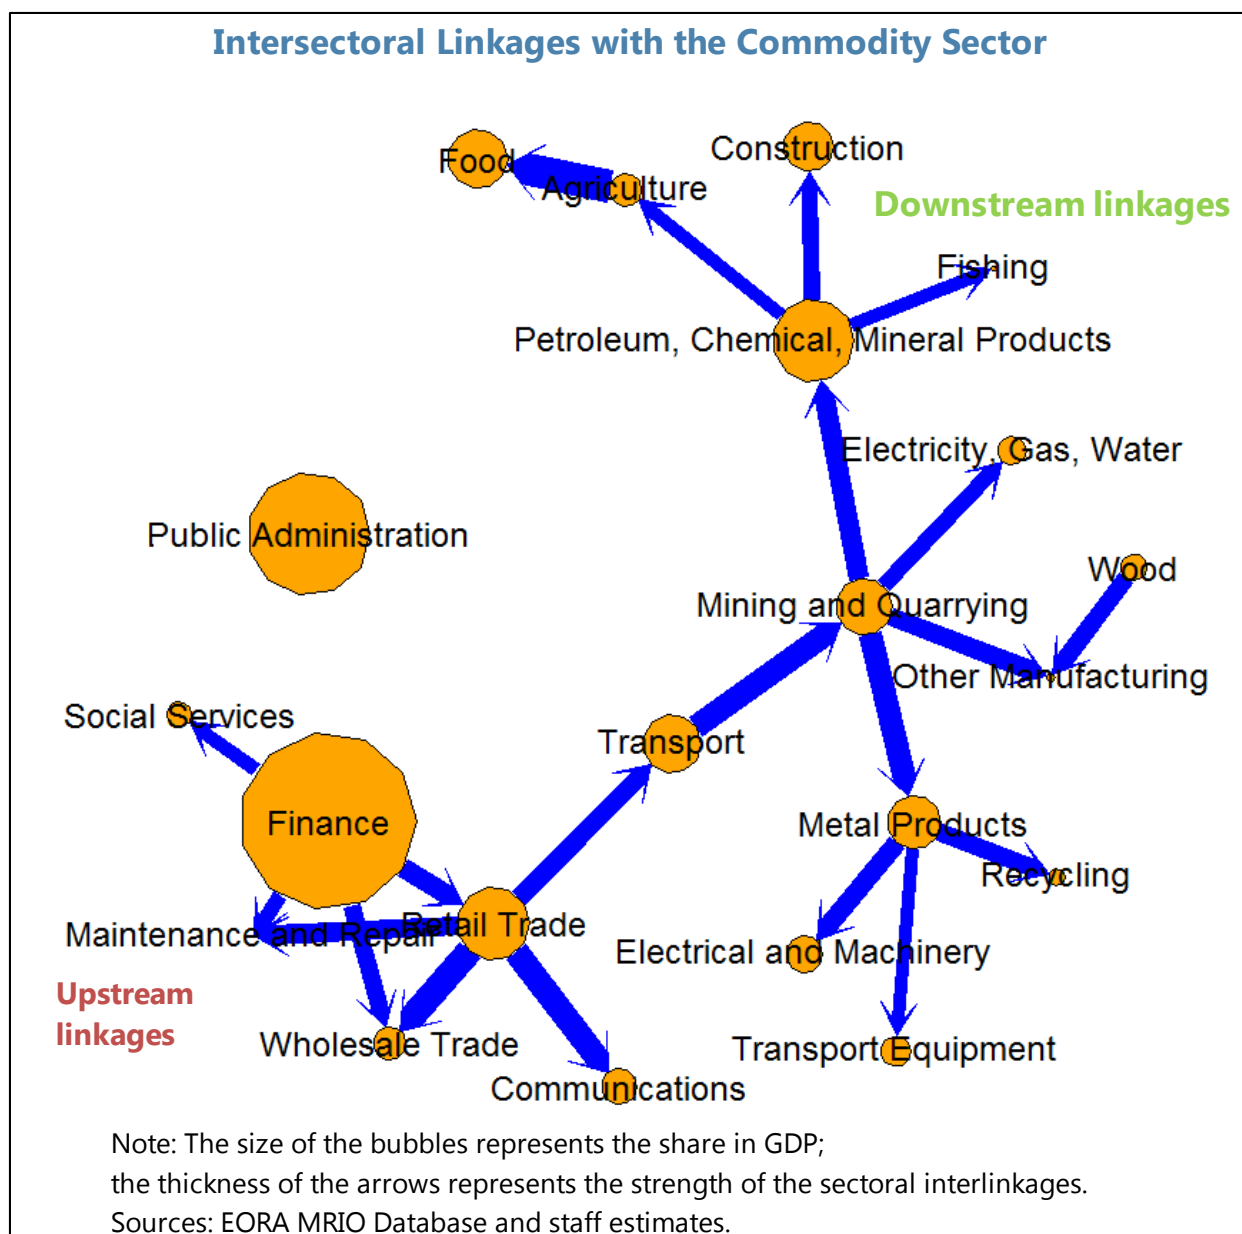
Intersectoral Linkages with the Commodity Sector

Food
Agriculture
Construction
Downstream linkages
Fishing
Petroleum, Chemical, Mineral Products
Electricity, Gas, Water
Public Administration
Wood
Mining and Quarrying
Other Manufacturing
Social Services
Transport
Finance
Metal Products
Recycling
Maintenance and Repair
Retail Trade
Electrical and Machinery
Upstream linkages
Wholesale Trade
Transport Equipment
Communications

Note: The size of the bubbles represents the share in GDP; the thickness of the arrows represents the strength of the sectoral interlinkages.
Sources: EORA MRIO Database and staff estimates.